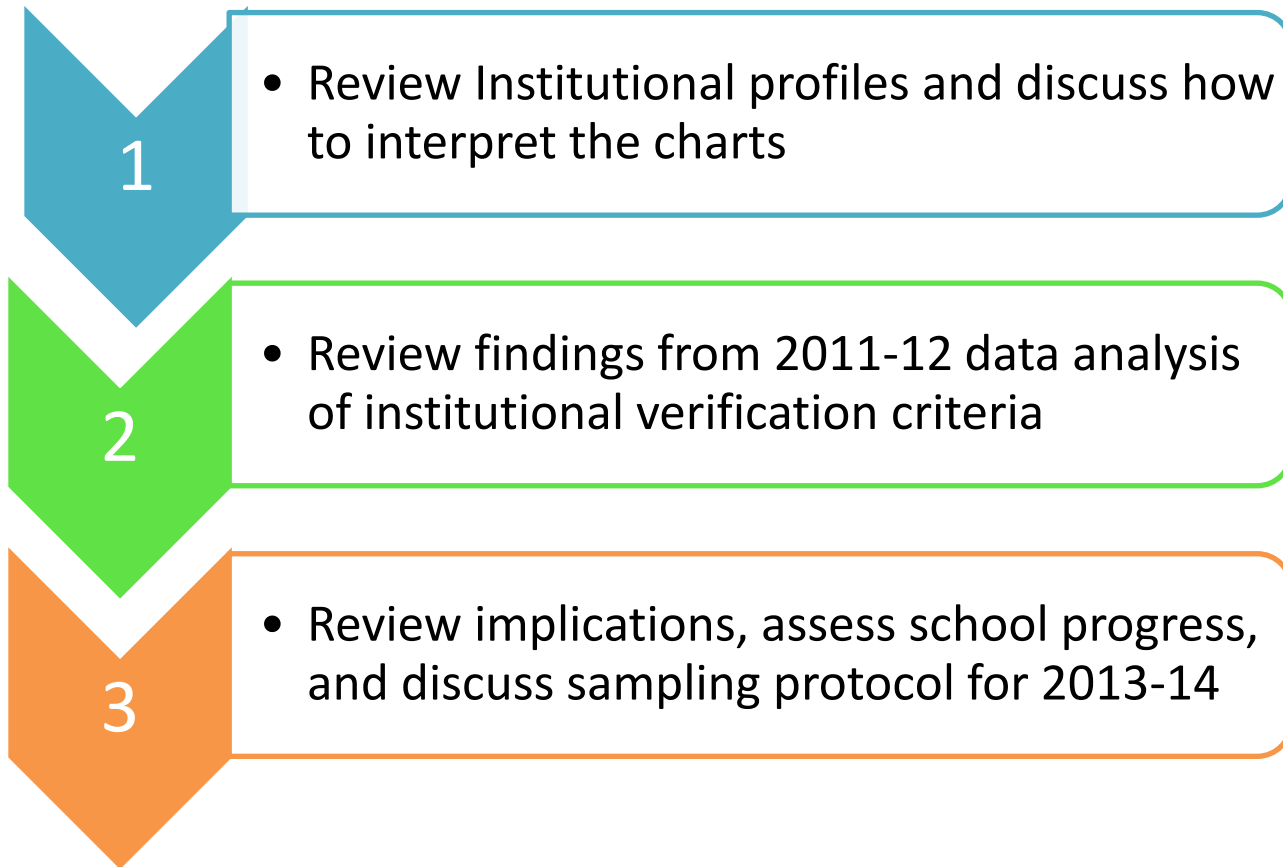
1

• Review Institutional profiles and discuss how to interpret the charts

2

• Review findings from 2011-12 data analysis of institutional verification criteria

3

• Review implications, assess school progress, and discuss sampling protocol for 2013-14